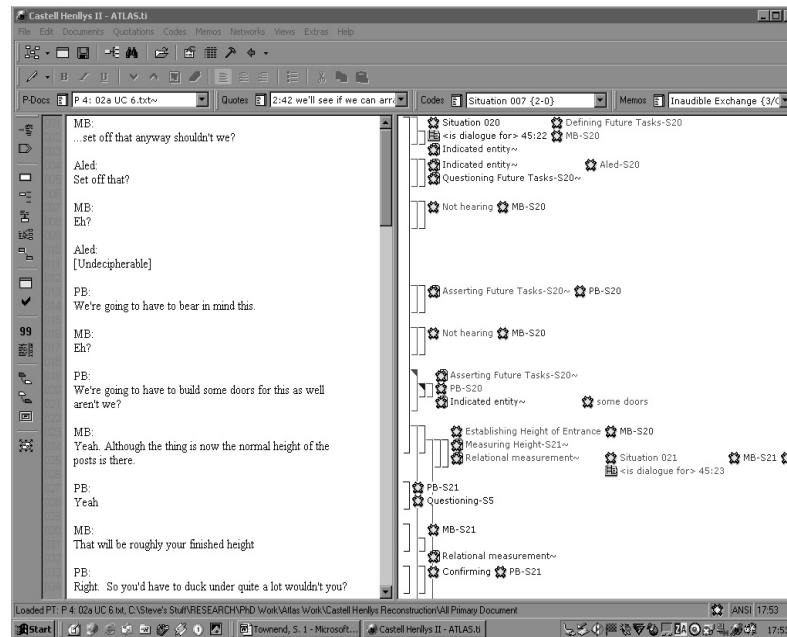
Castell Henllys II - ATLAS.ti

File Edit Documents Quotations Codes Memos Networks Views Extras Help

P-Docs P 4: 02a UC 6.txt~ | Quotes 2:42 we'll see if we can arr | Codes Situation 007 {2-0} | Memos Inaudible Exchange {3/0

MB:
...set off that anyway shouldn't we?

Aled:
Set off that?

MB:
Eh?

Aled:
[Undecipherable]

PB:
We're going to have to bear in mind this.

MB:
Eh?

PB:
We're going to have to build some doors for this as well aren't we?

MB:
Yeah. Although the thing is now the normal height of the posts is there.

PB:
Yeah

MB:
That will be roughly your finished height

PB:
Right. So you'd have to duck under quite a lot wouldn't you?

Situation 020 Defining Future Tasks-S20
<is dialogue for> 45:22 MB-S20
Indicated entity~
Indicated entity~ Aled-S20
Questioning Future Tasks-S20~

Not hearing MB-S20

Asserting Future Tasks-S20~ PB-S20

Not hearing MB-S20

Asserting Future Tasks-S20~
PB-S20
Indicated entity~ some doors

Establishing Height of Entrance MB-S20
Measuring Height-S21~
Relational measurement~ Situation 021 MB-S21
<is dialogue for> 45:23

PB-S21
Questioning-S5

MB-S21

Relational measurement~
Confirming PB-S21

Loaded PT: P 4: 02a UC 6.txt, C:\Steve's Stuff\RESEARCH\PhD Work\Atlas Work\Castell Henllys Reconstruction\All Primary Document

ANSI 17:53

Start | Townend, S. 1 - Microsoft... | Castell Henllys II - ATLAS.ti | 17:53